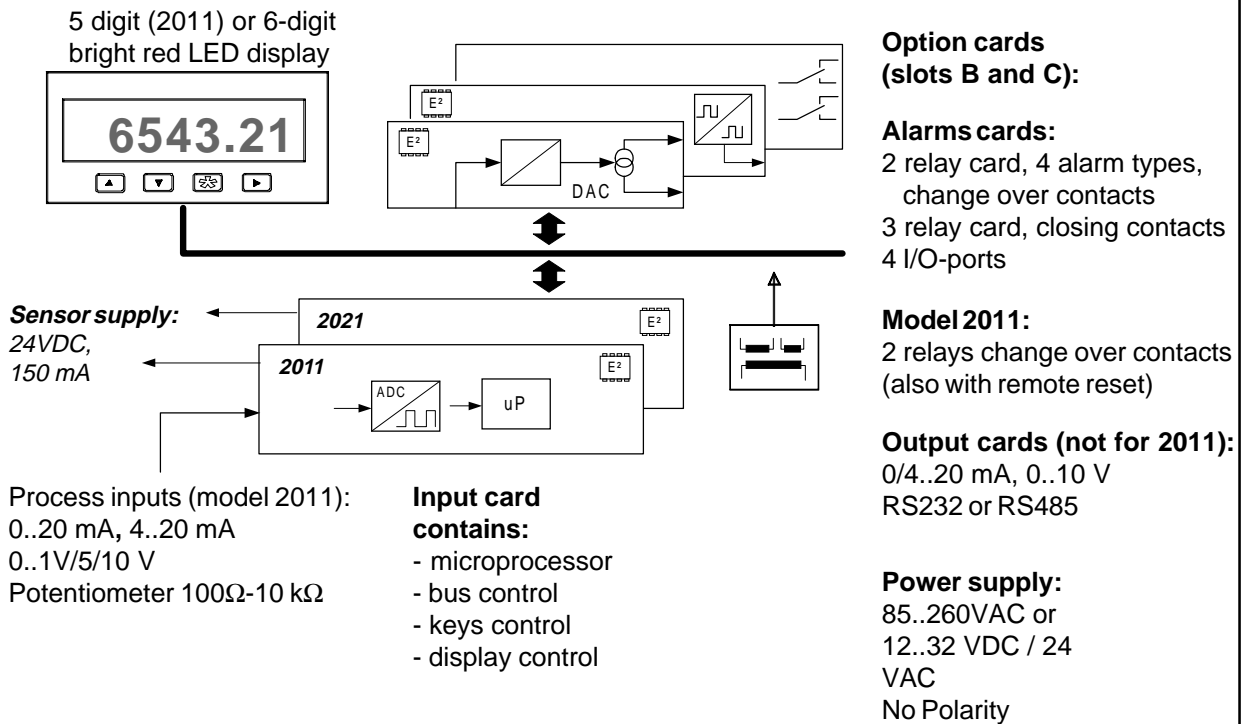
5 digit (2011) or 6-digit bright red LED display

6543.21

E²

E²

DAC

Option cards (slots B and C):

Alarms cards:
2 relay card, 4 alarm types, change over contacts
3 relay card, closing contacts
4 I/O-ports

Sensor supply:
24VDC,
150 mA

2021

E²

2011

E²

ADC

uP

Model 2011:
2 relays change over contacts (also with remote reset)

Output cards (not for 2011):
0/4..20 mA, 0..10 V
RS232 or RS485

Process inputs (model 2011):
0..20 mA, 4..20 mA
0..1V/5/10 V
Potentiometer 100Ω-10 kΩ

Input card contains:
- microprocessor
- bus control
- keys control
- display control

Power supply:
85..260VAC or
12..32 VDC / 24
VAC
No Polarity